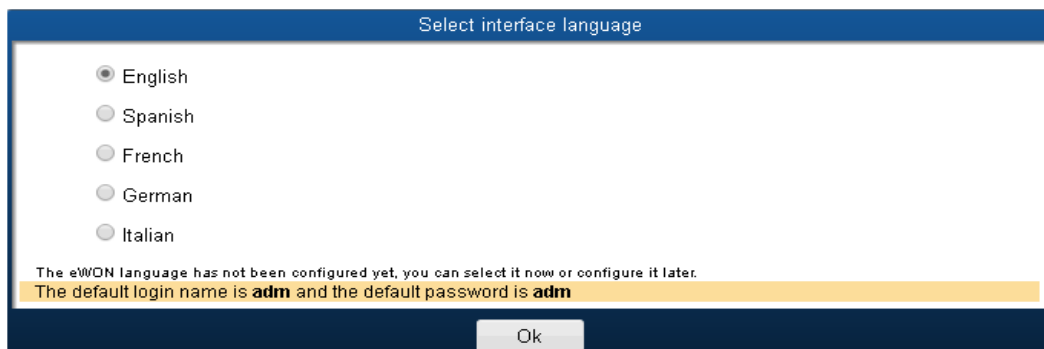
Select interface language

English

Spanish

French

German

Italian

The eWON language has not been configured yet, you can select it now or configure it later.

The default login name is **adm** and the default password is **adm**

Ok